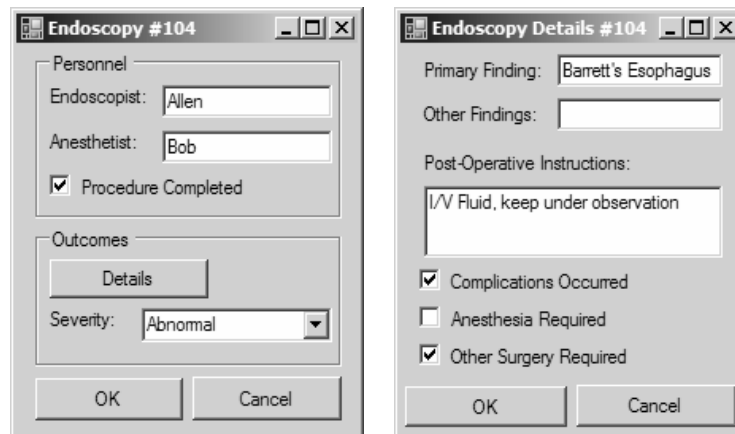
Endoscopy #104

Personnel

Endoscopist: Allen

Anesthetist: Bob

☑ Procedure Completed

Outcomes

Details

Severity: Abnormal

OK

Cancel

Endoscopy Details #104

Primary Finding: Barrett's Esophagus

Other Findings:

Post-Operative Instructions:

I/V Fluid, keep under observation

☑ Complications Occurred

☐ Anesthesia Required

☑ Other Surgery Required

OK

Cancel